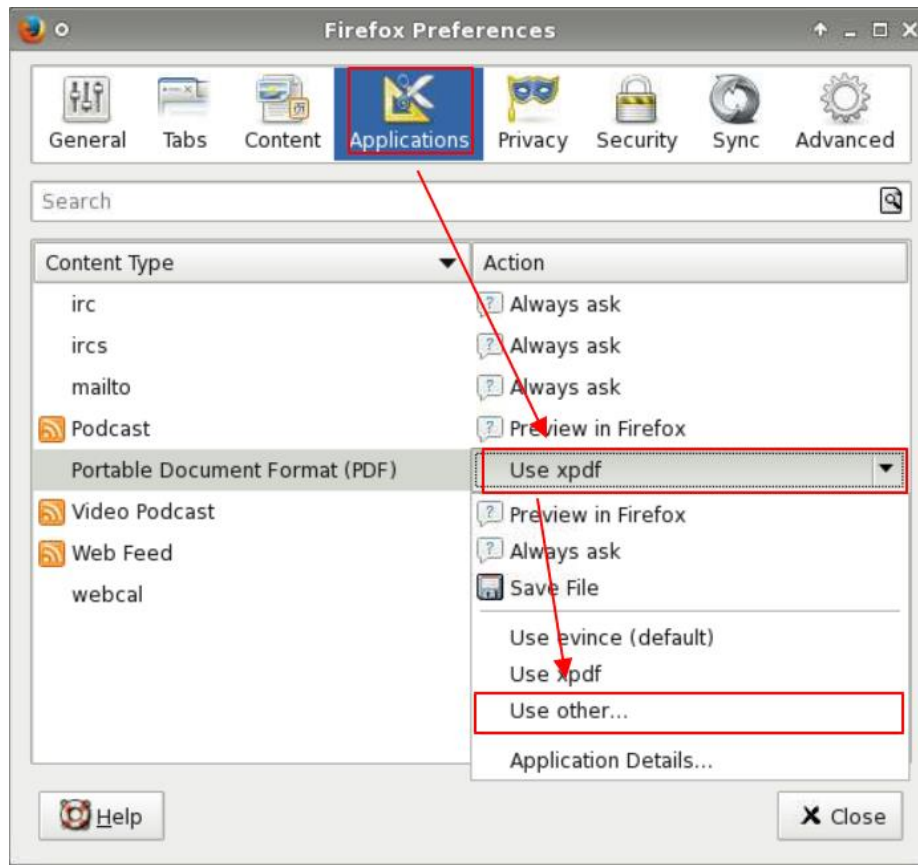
Firefox Preferences

General
Tabs
Content
Applications
Privacy
Security
Sync
Advanced

Search

| Content Type | Action |
|---|---|
| irc | Always ask |
| ircs | Always ask |
| mailto | Always ask |
| Podcast | Preview in Firefox |
| Portable Document Format (PDF) | Use xpdf |
| Video Podcast | Preview in Firefox |
| Web Feed | Always ask |
| webcal | Save File |

Use evince (default)
Use xpdf
Use other...
Application Details...

Help
Close